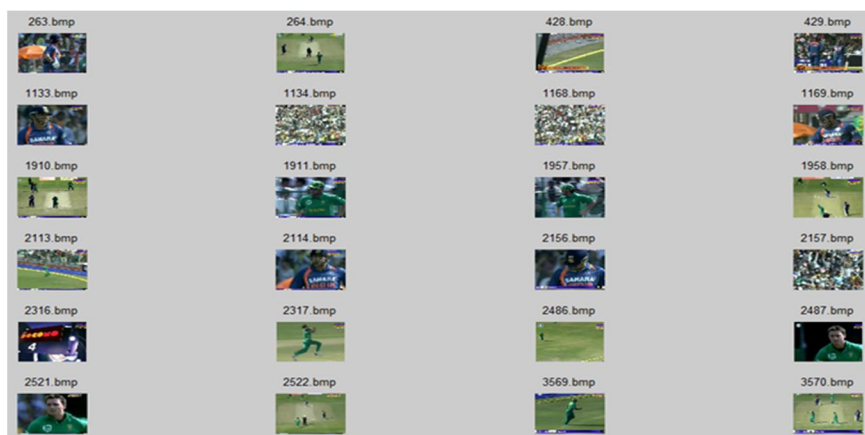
263.bmp
264.bmp
428.bmp
429.bmp

1133.bmp
1134.bmp
1168.bmp
1169.bmp

1910.bmp
1911.bmp
1957.bmp
1958.bmp

2113.bmp
2114.bmp
2156.bmp
2157.bmp

2316.bmp
2317.bmp
2486.bmp
2487.bmp

2521.bmp
2522.bmp
3569.bmp
3570.bmp